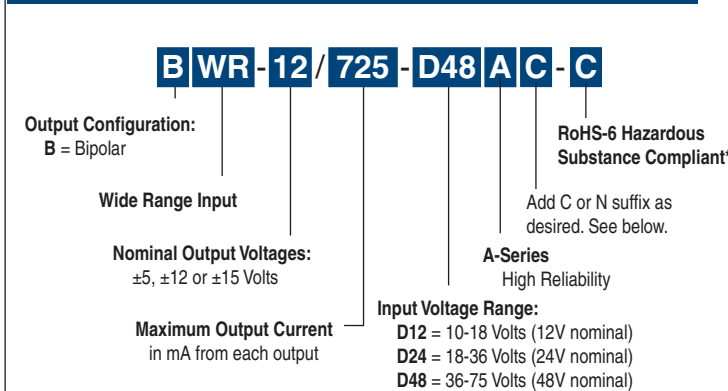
B WR - 12 / 725 - D48 A C - C

Output Configuration:
B = Bipolar

Wide Range Input

Nominal Output Voltages:
±5, ±12 or ±15 Volts

Maximum Output Current
in mA from each output

RoHS-6 Hazardous
Substance Compliant*

Add C or N suffix as
desired. See below.

A-Series
High Reliability

Input Voltage Range:
D12 = 10-18 Volts (12V nominal)
D24 = 18-36 Volts (24V nominal)
D48 = 36-75 Volts (48V nominal)